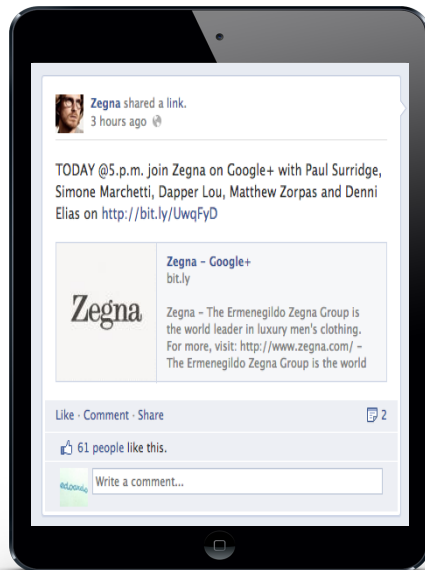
Zegna shared a link.
3 hours ago

TODAY @5.p.m. join Zegna on Google+ with Paul Surridge, Simone Marchetti, Dapper Lou, Matthew Zorpas and Denni Elias on http://bit.ly/UwqFyD

Zegna

Zegna - Google+
bit.ly

Zegna – The Ermenegildo Zegna Group is the world leader in luxury men's clothing. For more, visit: http://www.zegna.com/ – The Ermenegildo Zegna Group is the world

Like · Comment · Share
2

61 people like this.

Write a comment...